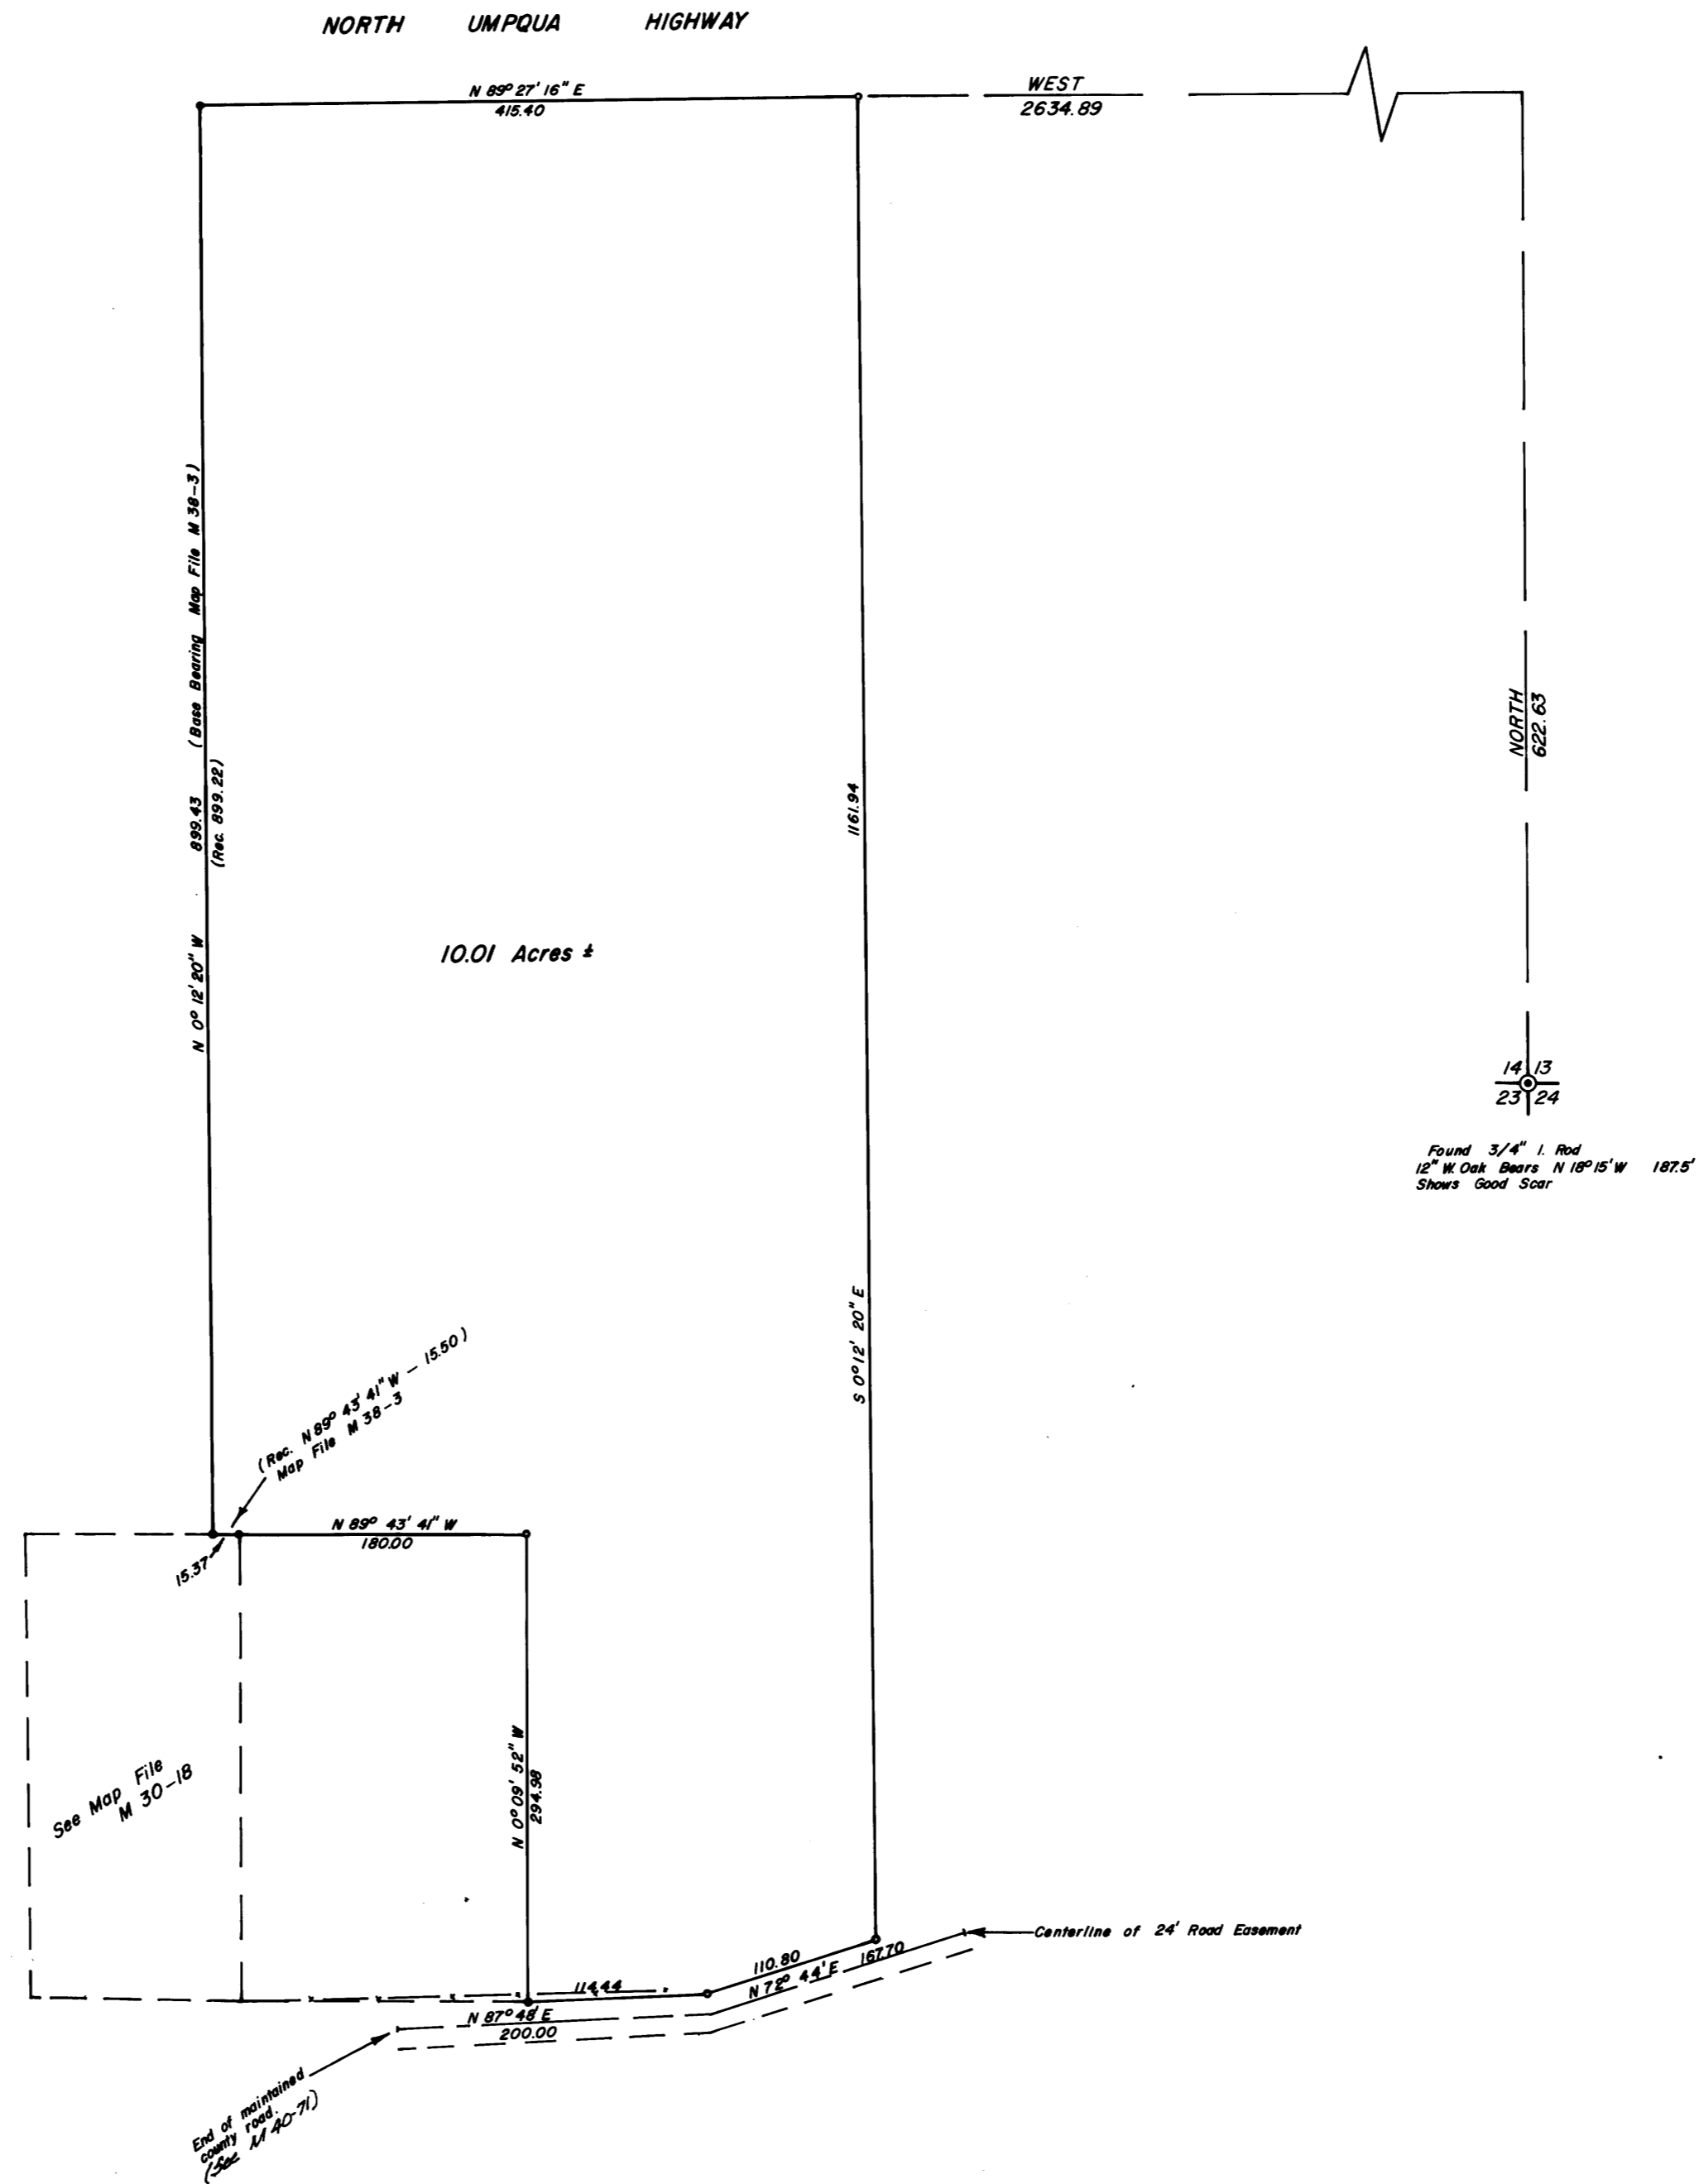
NORTH UMPQUA HIGHWAY

N 89° 27' 16" E
415.40

WEST
2634.89

(Base Bearing Map File M 38-3)
899.43
(Rec. 899.22)
N 0° 12' 20" W

1161.94

10.01 Acres ±

NORTH
622.63

14 13
23 24

Found 3/4" I. Rod
12" W. Oak Bears N 18° 15' W 187.5'
Shows Good Scar

S 0° 12' 20" E

(Rec. N 89° 43' 41" W – 15.50)
Map File M 38-3

N 89° 43' 41" W
180.00

15.37

See Map File
M 30-18

N 0° 09' 52" W
294.98

114.44
110.80
N 72° 44' E
167.70

Centerline of 24' Road Easement

N 87° 48' E
200.00

End of maintained
county road.
(See M 40-71)